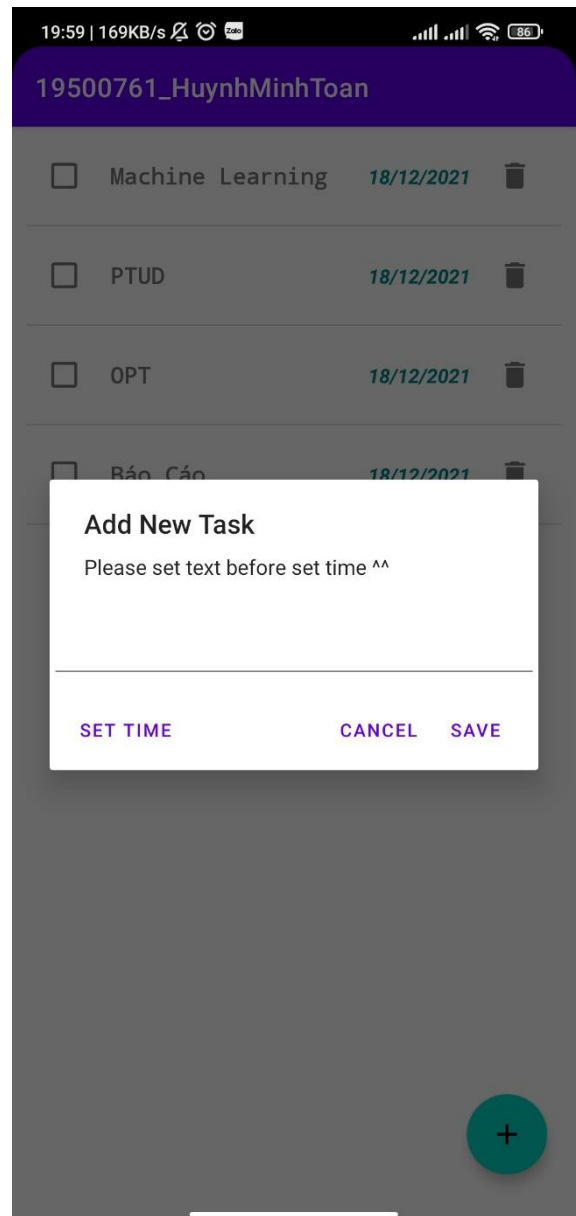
19:59 | 169KB/s Zalo 86

19500761_HuynhMinhToan

Machine Learning 18/12/2021

PTUD 18/12/2021

OPT 18/12/2021

Báo Cáo 18/12/2021

Add New Task

Please set text before set time ^^

SET TIME CANCEL SAVE

+